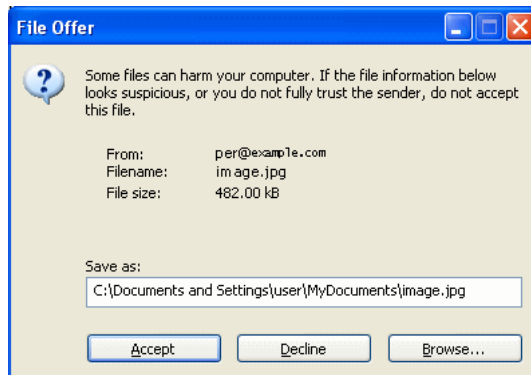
File Offer

Some files can harm your computer. If the file information below looks suspicious, or you do not fully trust the sender, do not accept this file.

| From: | per@example.com |
|---|---|
| Filename: | image.jpg |
| File size: | 482.00 kB |

Save as:

C:\Documents and Settings\user\MyDocuments\image.jpg

Accept Decline Browse...